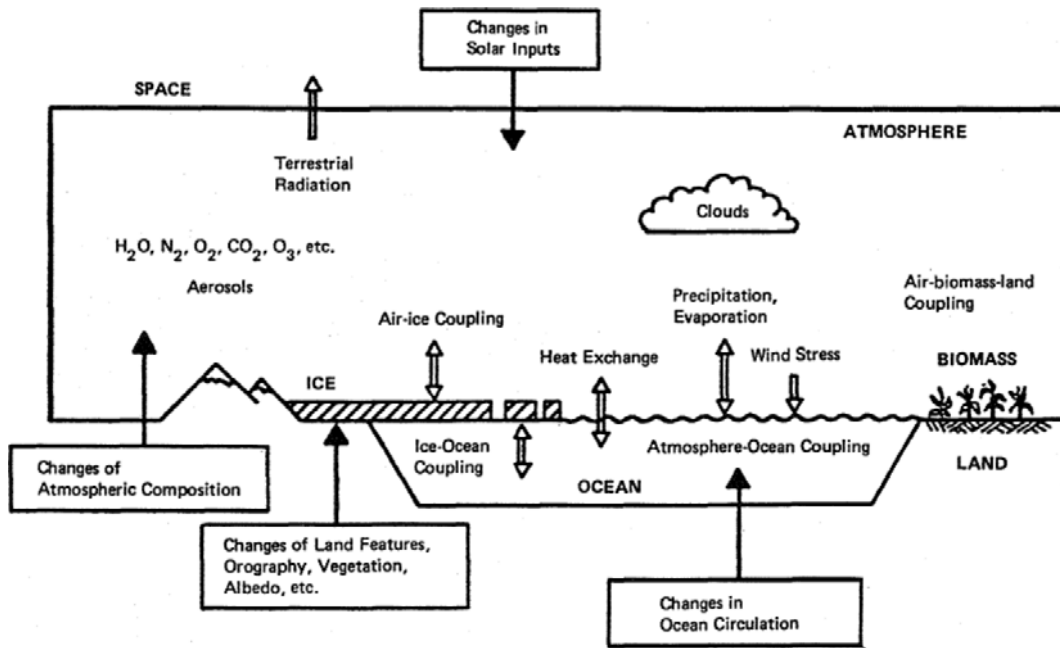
Changes in Solar Inputs

SPACE

ATMOSPHERE

Terrestrial Radiation

Clouds

$H_2O$, $N_2$, $O_2$, $CO_2$, $O_3$, etc.

Aerosols

Air-ice Coupling

Precipitation, Evaporation

Air-biomass-land Coupling

Heat Exchange

Wind Stress

BIOMASS

ICE

Ice-Ocean Coupling

Atmosphere-Ocean Coupling

LAND

OCEAN

Changes of Atmospheric Composition

Changes of Land Features, Orography, Vegetation, Albedo, etc.

Changes in Ocean Circulation